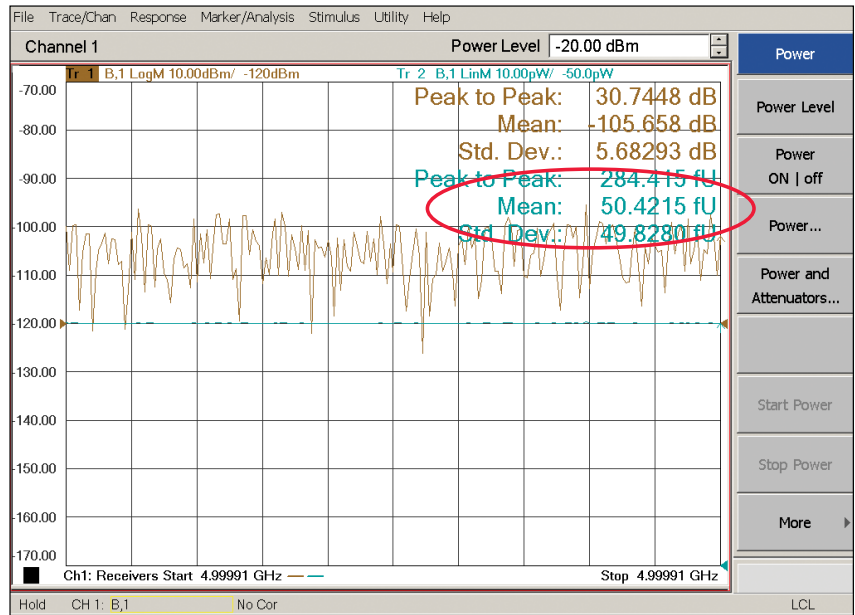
File Trace/Chan Response Marker/Analysis Stimulus Utility Help

Channel 1

Power Level -20.00 dBm

Power

Tr 1 B,1 LogM 10.00dBm/ -120dBm

Tr 2 B,1 LinM 10.00pW/ -50.0pW

Peak to Peak: 30.7448 dB
Mean: -105.658 dB
Std. Dev.: 5.68293 dB
Peak to Peak: 284.415 fU
Mean: 50.4215 fU
Std. Dev.: 49.8280 fU

-70.00
-80.00
-90.00
-100.00
-110.00
-120.00
-130.00
-140.00
-150.00
-160.00
-170.00

Ch1: Receivers Start 4.99991 GHz

Stop 4.99991 GHz

Power Level

Power ON | off

Power...

Power and Attenuators...

Start Power

Stop Power

More

Hold CH 1: B,1 No Cor LCL